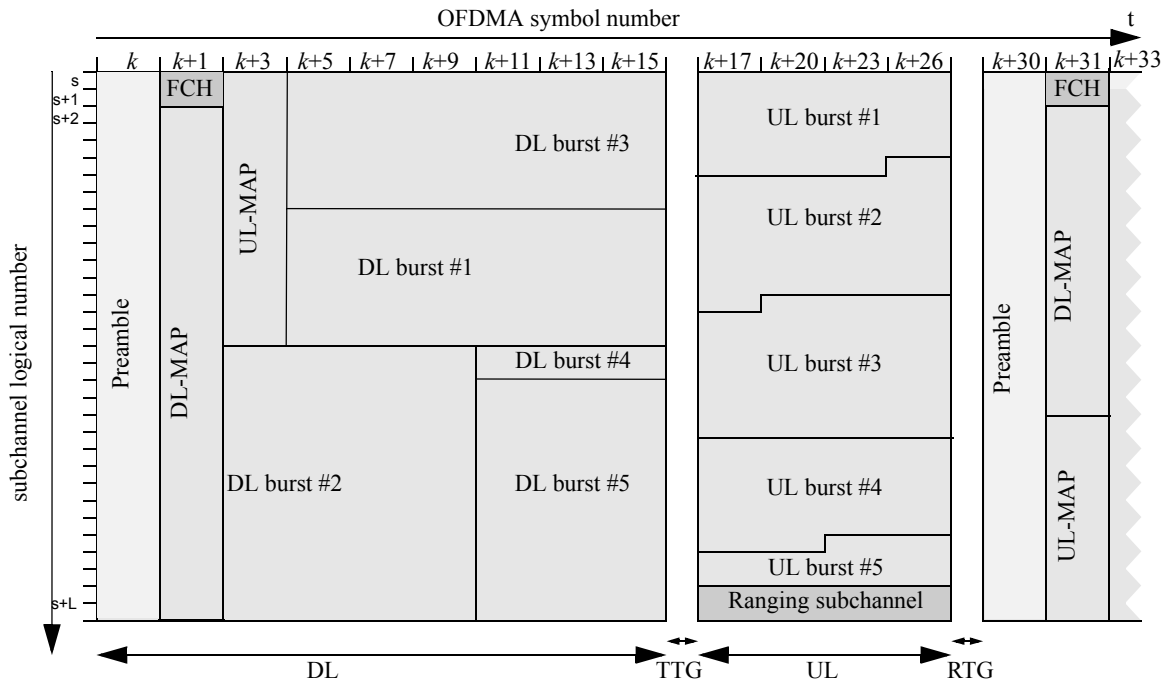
OFDMA symbol number

t

$k$ $k+1$ $k+3$ $k+5$ $k+7$ $k+9$ $k+11$ $k+13$ $k+15$ $k+17$ $k+20$ $k+23$ $k+26$ $k+30$ $k+31$ $k+33$

s
s+1
s+2
s+L

subchannel logical number

Preamble

FCH

DL-MAP

UL-MAP

DL burst #3

DL burst #1

DL burst #4

DL burst #2

DL burst #5

UL burst #1

UL burst #2

UL burst #3

UL burst #4

UL burst #5

Ranging subchannel

Preamble

FCH

DL-MAP

UL-MAP

DL

TTG

UL

RTG